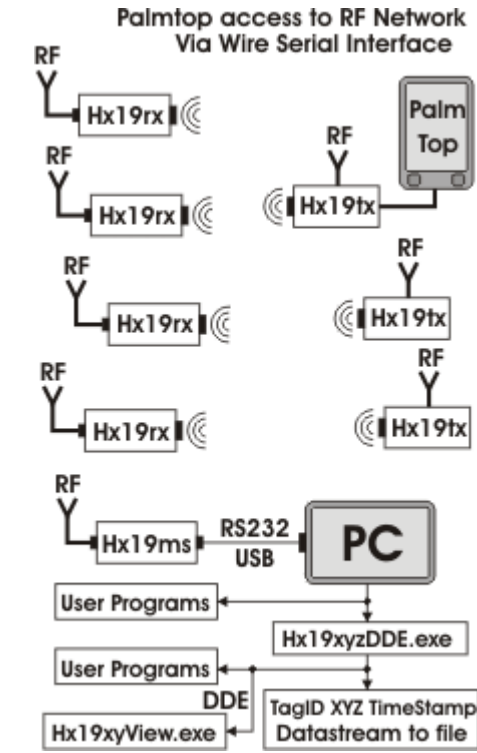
Palmtop access to RF Network
Via Wire Serial Interface

RF
Hx19rx

RF
Hx19rx

RF
Hx19rx

RF
Hx19rx

Palm Top

RF
Hx19tx

RF
Hx19tx

RF
Hx19tx

RF
Hx19ms

RS232
USB

PC

User Programs

Hx19xyzDDE.exe

User Programs

DDE

Hx19xyView.exe

TagID XYZ TimeStamp
Datastream to file